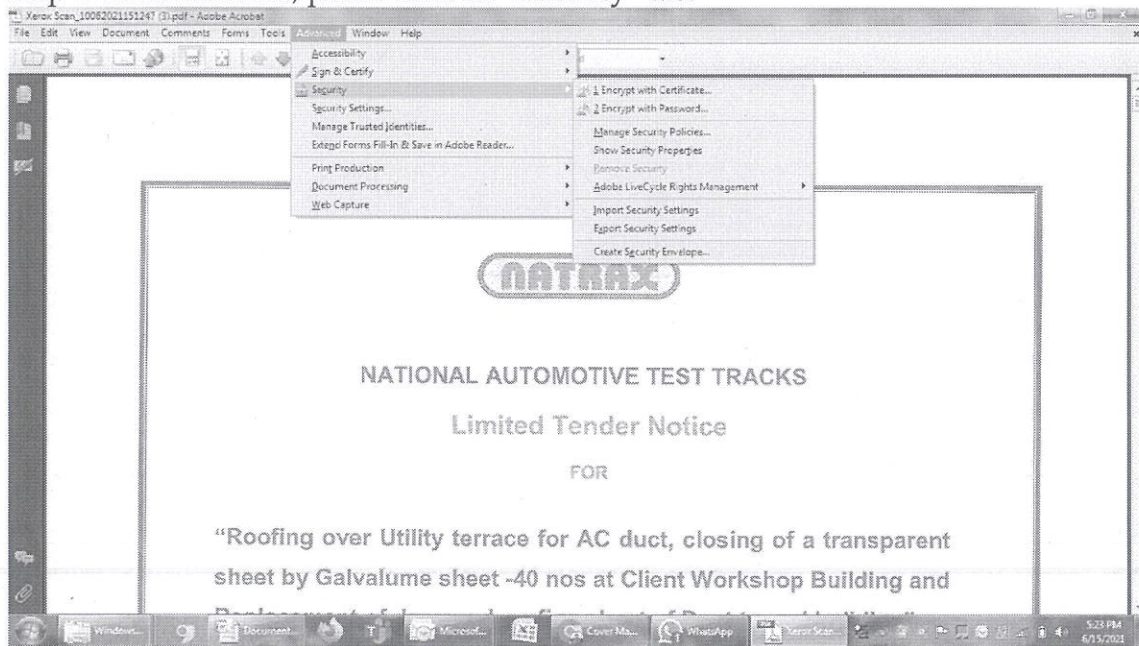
Xerox Scan_10082021151247 (3).pdf - Adobe Acrobat
File Edit View Document Comments Forms Tools Advanced Window Help

Accessibility
Sign & Certify
Security
Security Settings...
Manage Trusted Identities...
Extend Forms Fill-In & Save in Adobe Reader...
Print Production
Document Processing
Web Capture

1 Encrypt with Certificate...
2 Encrypt with Password...
Manage Security Policies...
Show Security Properties
Remove Security
Adobe LiveCycle Rights Management
Import Security Settings
Export Security Settings
Create Security Envelope...

NATRAX

NATIONAL AUTOMOTIVE TEST TRACKS

Limited Tender Notice

FOR

"Roofing over Utility terrace for AC duct, closing of a transparent sheet by Galvalume sheet -40 nos at Client Workshop Building and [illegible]

Windows... Document... Microsof... Cover Ma... WhatsApp Xerox Scan... 5:23 PM 6/15/2021